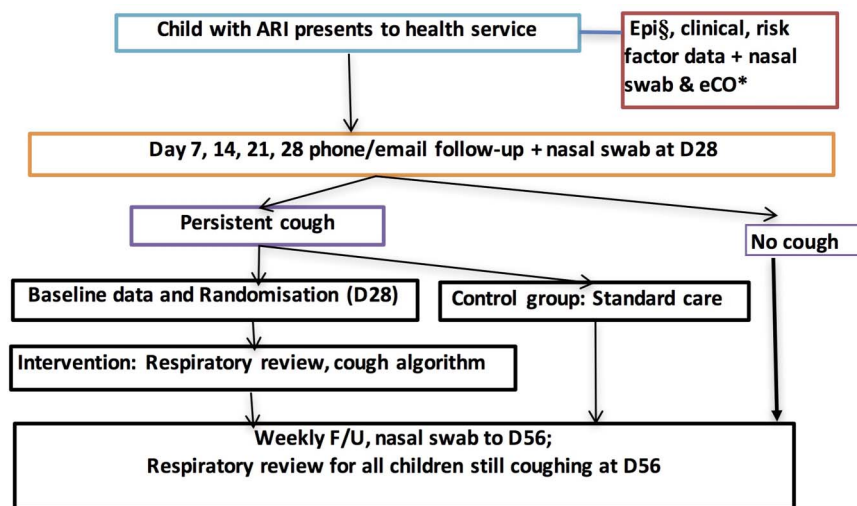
Child with ARI presents to health service

Epi§, clinical, risk factor data + nasal swab & eCO*

Day 7, 14, 21, 28 phone/email follow-up + nasal swab at D28

Persistent cough

No cough

Baseline data and Randomisation (D28)

Control group: Standard care

Intervention: Respiratory review, cough algorithm

Weekly F/U, nasal swab to D56;
Respiratory review for all children still coughing at D56